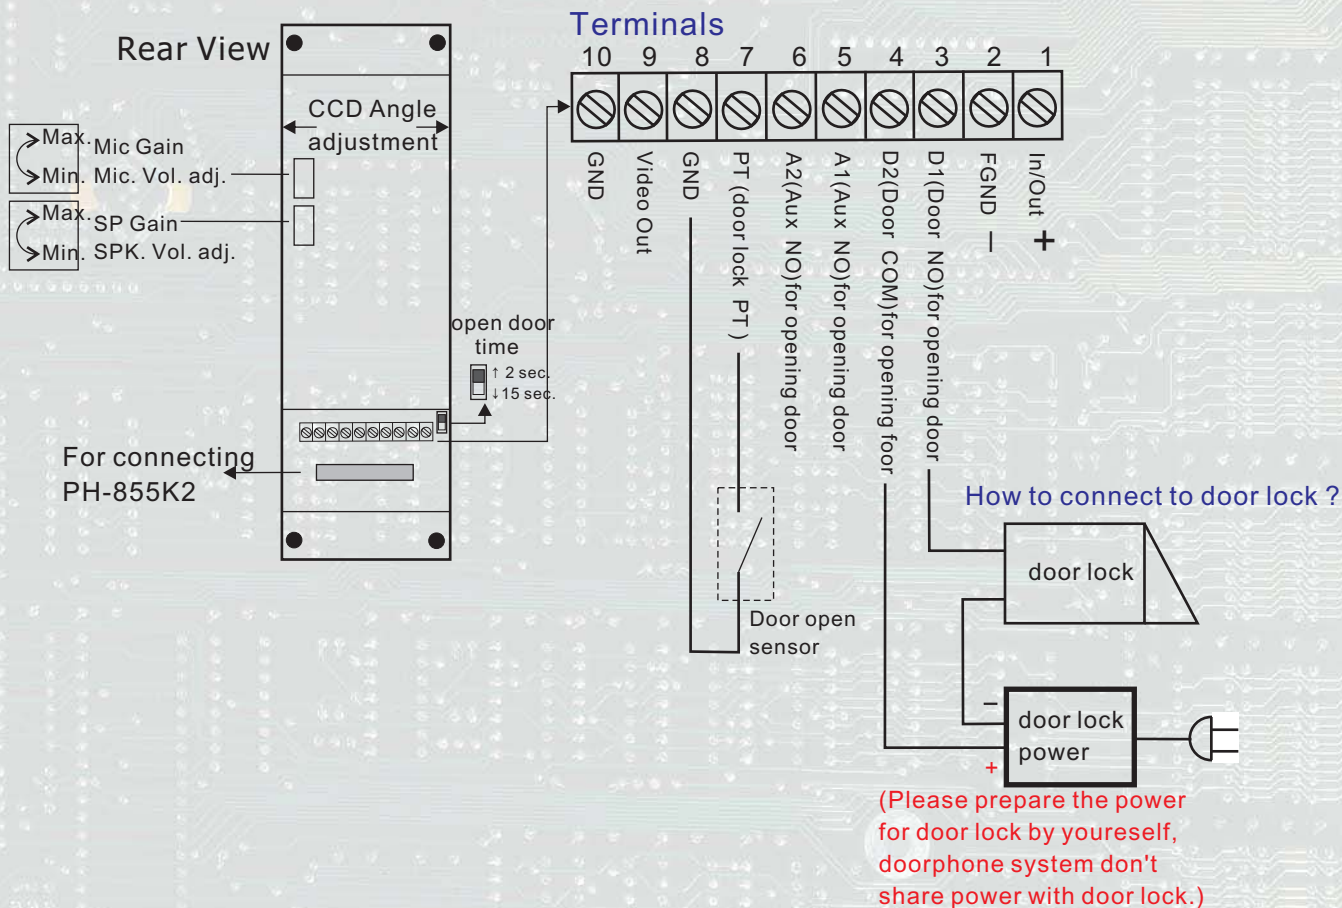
Rear View

CCD Angle adjustment

Max. Mic Gain
Min. Mic. Vol. adj.

Max. SP Gain
Min. SPK. Vol. adj.

open door time
↑ 2 sec.
↓15 sec.

For connecting PH-855K2

Terminals

| 10 | 9 | 8 | 7 | 6 | 5 | 4 | 3 | 2 | 1 |
|---|---|---|---|---|---|---|---|---|---|
| GND | Video Out | GND | PT (door lock PT) | A2(Aux NO)for opening door | A1(Aux NO)for opening door | D2(Door COM)for opening foor | D1(Door NO)for opening door | FGND – | In/Out + |

Door open sensor

How to connect to door lock ?

door lock

–
door lock power
+

(Please prepare the power for door lock by youreself, doorphone system don't share power with door lock.)